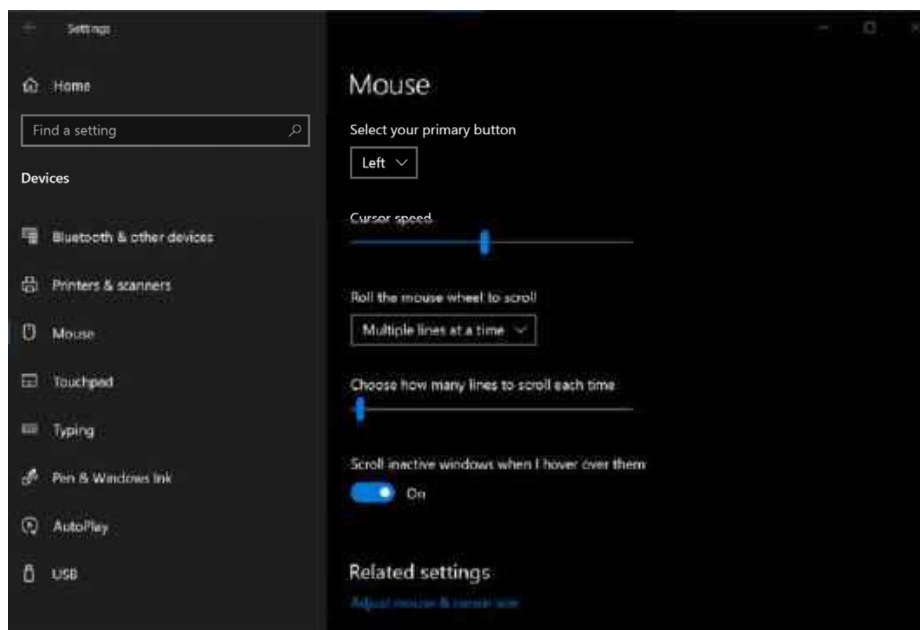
Settings

Home

Find a setting

Devices

Bluetooth & other devices

Printers & scanners

Mouse

Touchpad

Typing

Pen & Windows Ink

AutoPlay

USB

Mouse

Select your primary button

Left

Cursor speed

Roll the mouse wheel to scroll

Multiple lines at a time

Choose how many lines to scroll each time

Scroll inactive windows when I hover over them

On

Related settings

Adjust mouse & cursor size